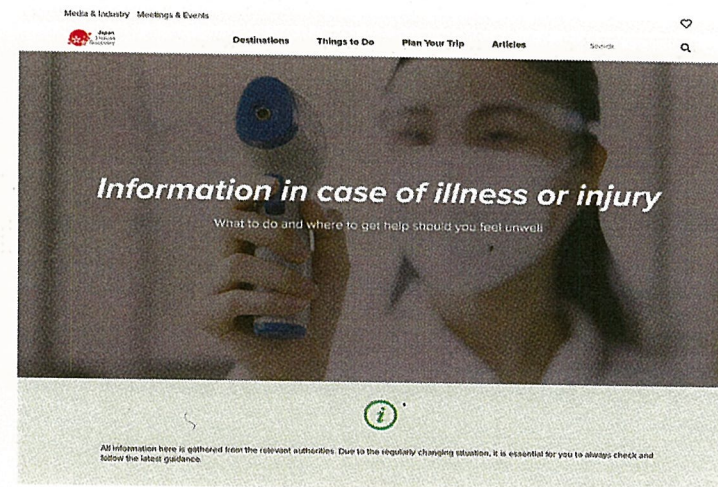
Media & Industry Meetings & Events

Japan Endless Discovery.

Destinations Things to Do Plan Your Trip Articles Search

Information in case of illness or injury

What to do and where to get help should you feel unwell

i

All information here is gathered from the relevant authorities. Due to the regularly changing situation, it is essential for you to always check and follow the latest guidance.